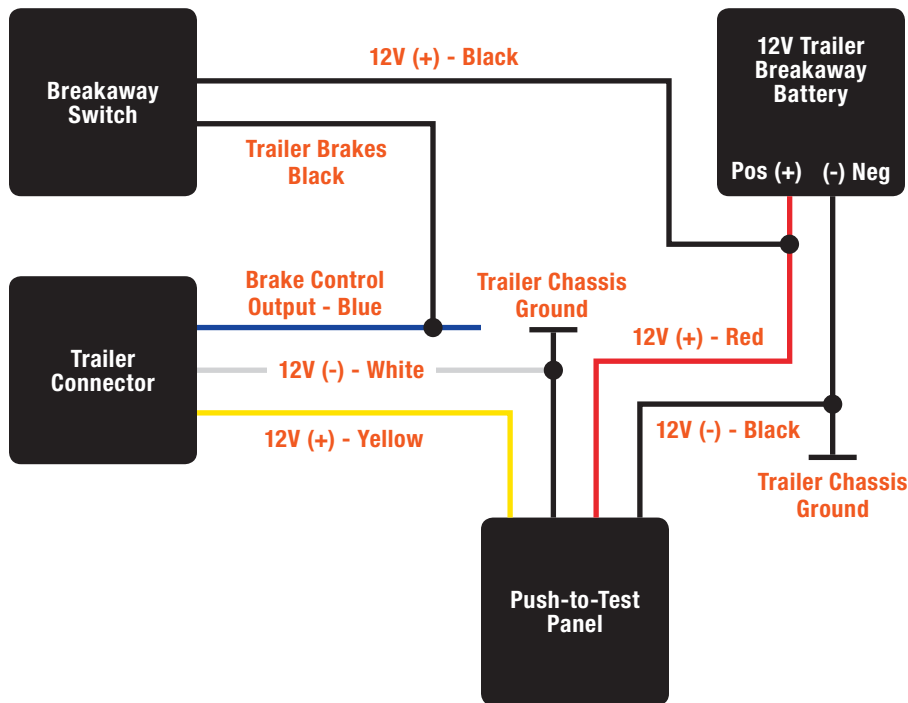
Breakaway Switch

12V (+) - Black

12V Trailer Breakaway Battery

Pos (+)

(-) Neg

Trailer Brakes Black

Trailer Connector

Brake Control Output - Blue

Trailer Chassis Ground

12V (+) - Red

12V (-) - White

12V (+) - Yellow

12V (-) - Black

Trailer Chassis Ground

Push-to-Test Panel